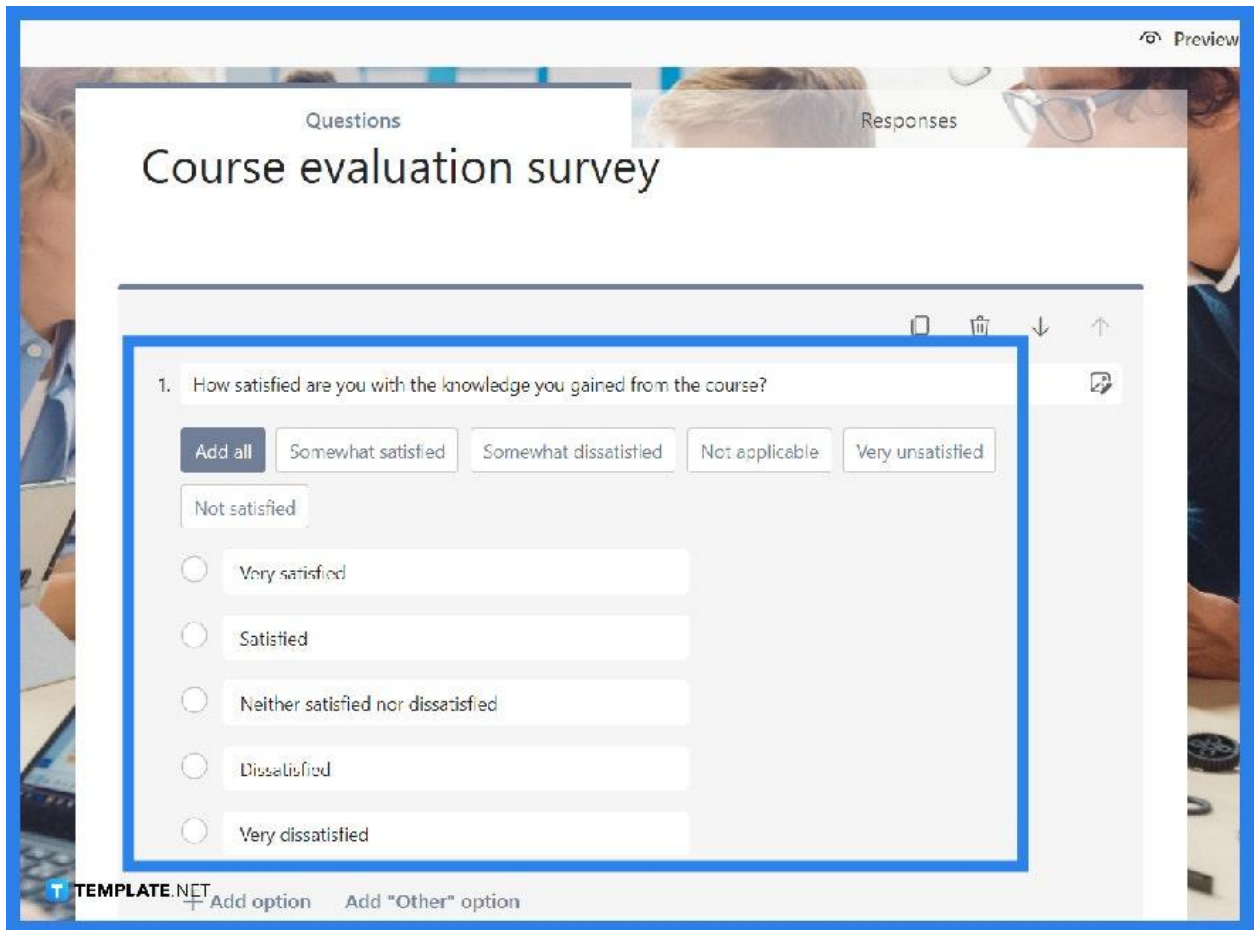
Preview

Questions

Responses

Course evaluation survey

1. How satisfied are you with the knowledge you gained from the course?

Add all

Somewhat satisfied

Somewhat dissatisfied

Not applicable

Very unsatisfied

Not satisfied

Very satisfied

Satisfied

Neither satisfied nor dissatisfied

Dissatisfied

Very dissatisfied

TEMPLATE.NET

+ Add option

Add "Other" option